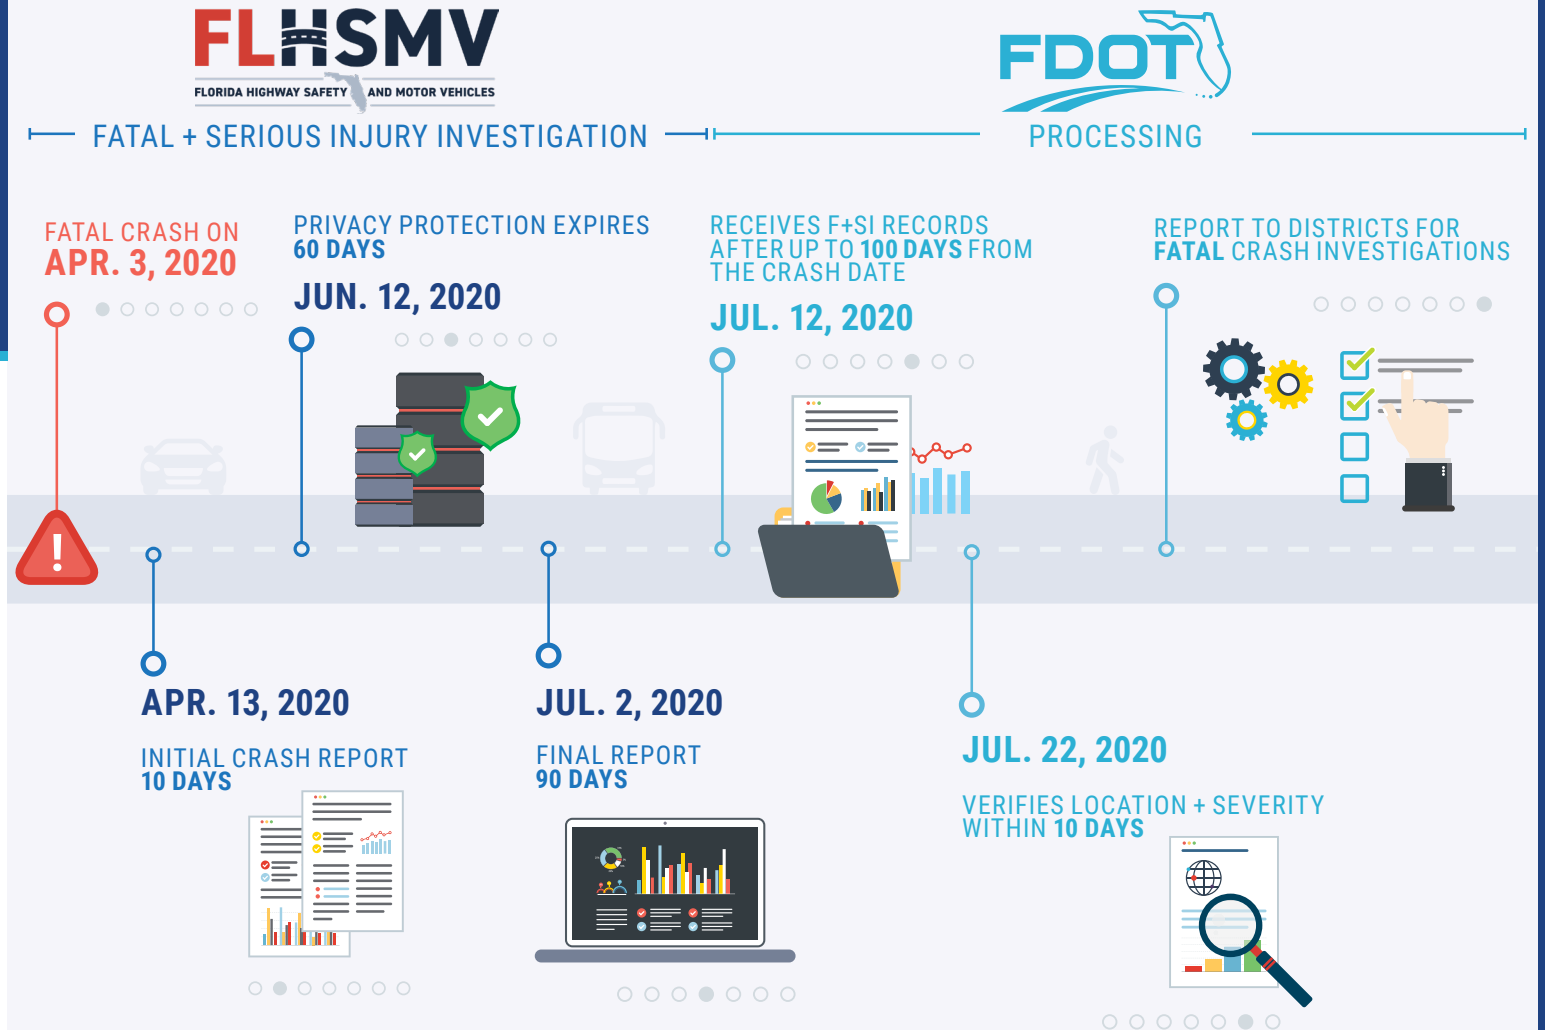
FLHSMV
FLORIDA HIGHWAY SAFETY AND MOTOR VEHICLES

FDOT

FATAL + SERIOUS INJURY INVESTIGATION

PROCESSING

FATAL CRASH ON
APR. 3, 2020

PRIVACY PROTECTION EXPIRES
60 DAYS
JUN. 12, 2020

RECEIVES F+SI RECORDS AFTER UP TO 100 DAYS FROM THE CRASH DATE
JUL. 12, 2020

REPORT TO DISTRICTS FOR FATAL CRASH INVESTIGATIONS

APR. 13, 2020
INITIAL CRASH REPORT
10 DAYS

JUL. 2, 2020
FINAL REPORT
90 DAYS

JUL. 22, 2020
VERIFIES LOCATION + SEVERITY WITHIN 10 DAYS